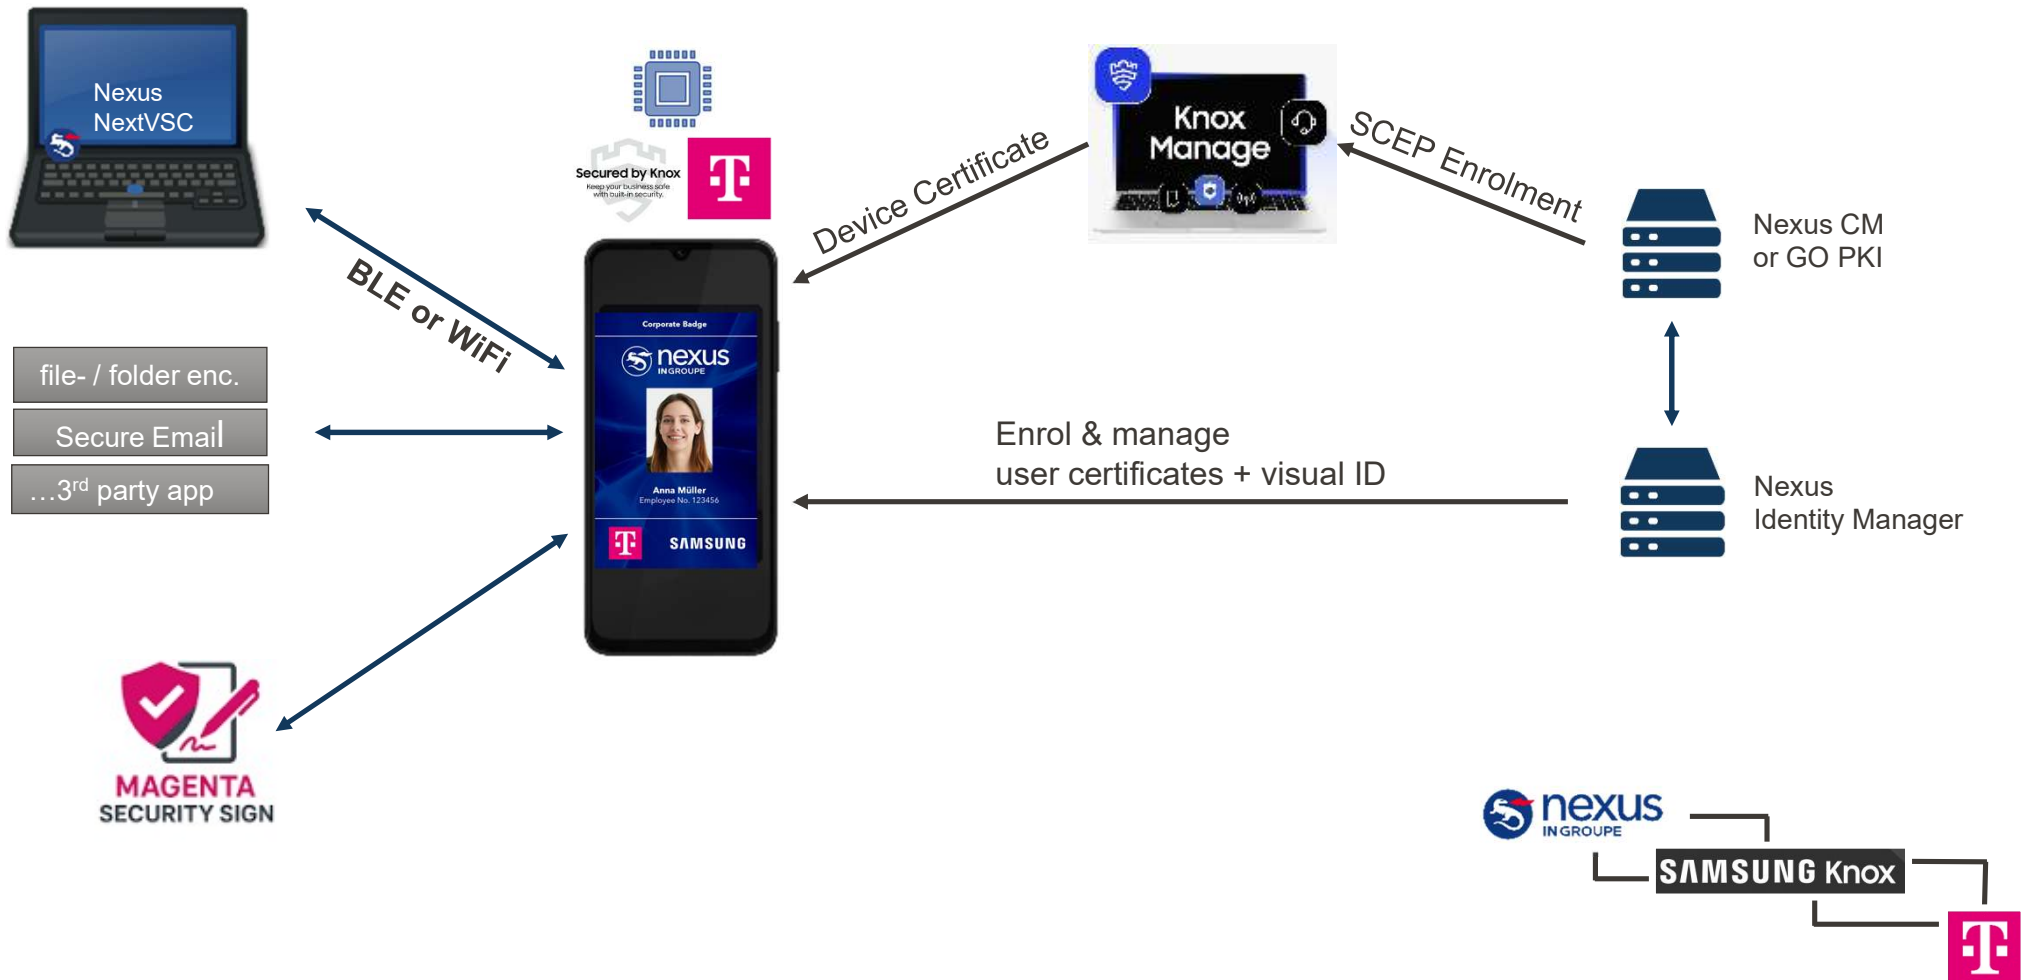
Nexus NextVSC

file- / folder enc.

Secure Email

…3$^{rd}$ party app

BLE or WiFi

MAGENTA SECURITY SIGN

Secured by Knox
Keep your business safe with built-in security.

Corporate Badge
nexus INGROUPE
Anna Müller
Employee No. 123456
SAMSUNG

Device Certificate

Knox Manage

SCEP Enrolment

Nexus CM or GO PKI

Enrol & manage user certificates + visual ID

Nexus Identity Manager

nexus INGROUPE

SAMSUNG Knox